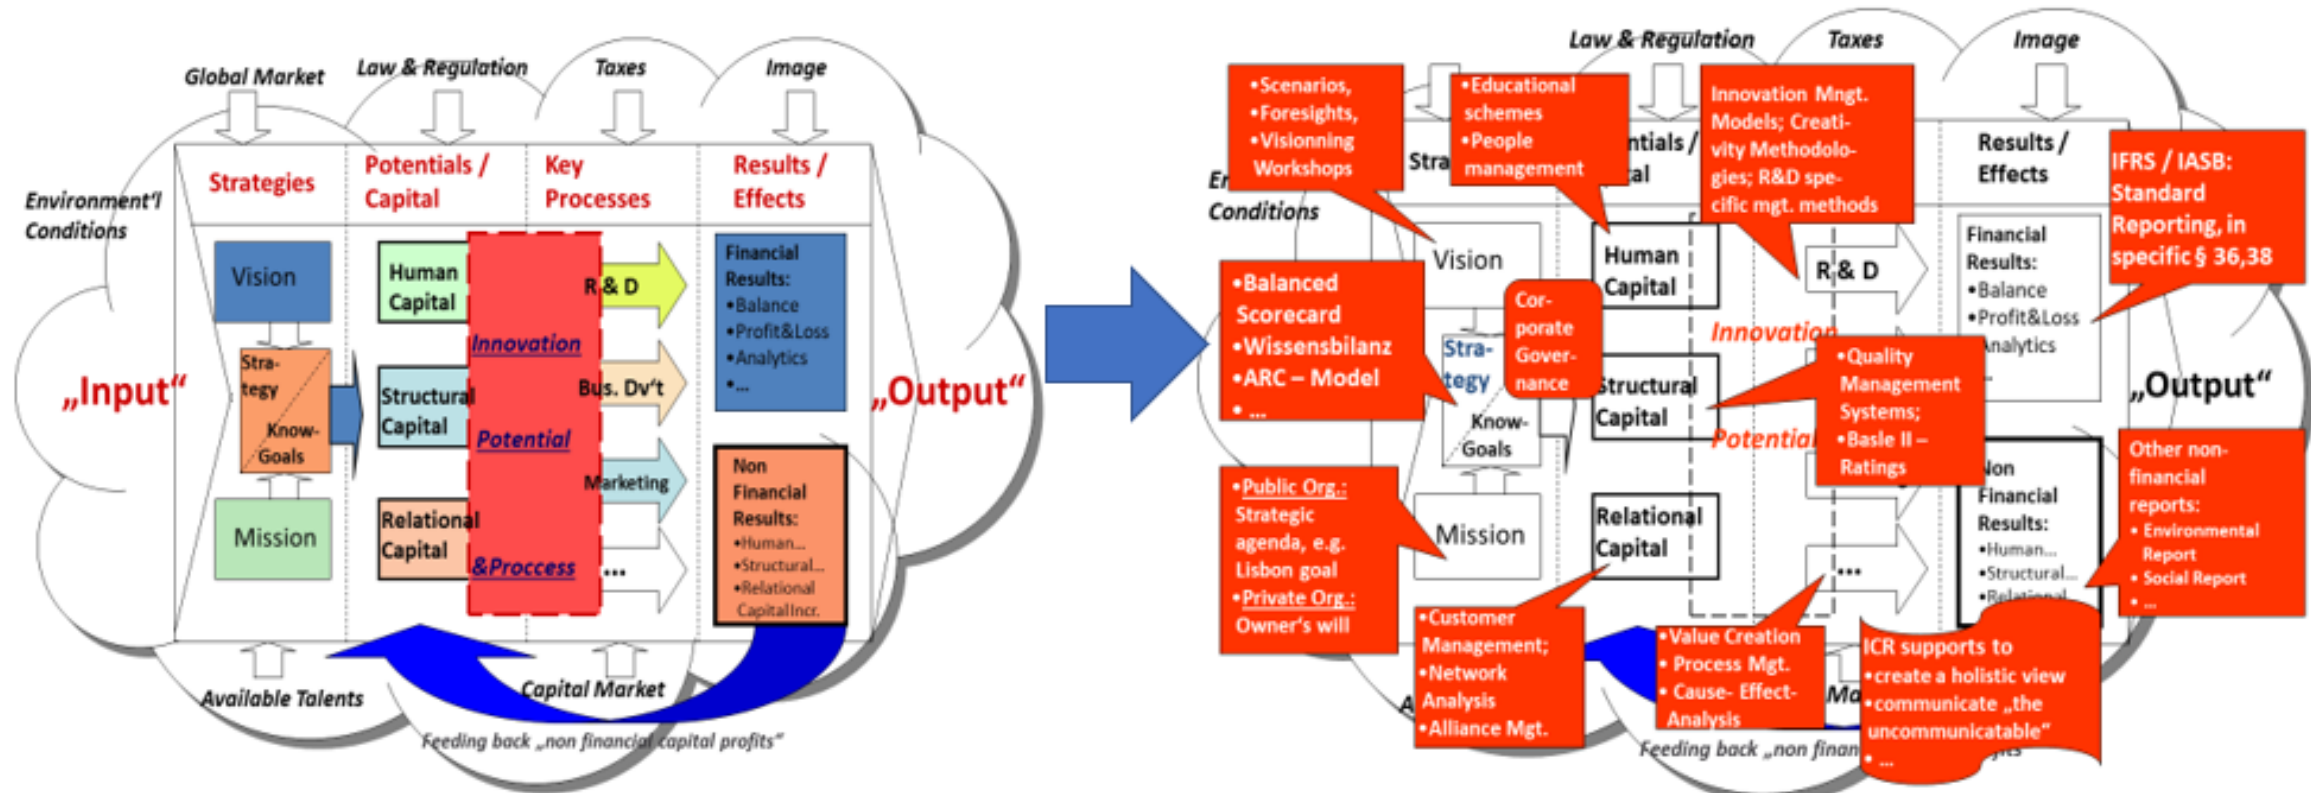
Global Market
Law & Regulation
Taxes
Image
Environment'l Conditions
Strategies
Potentials / Capital
Key Processes
Results / Effects
„Input"
Vision
Stra-tegy
Know-Goals
Mission
Human Capital
Structural Capital
Relational Capital
Innovation
Potential
&Process
R & D
Bus. Dv't
Marketing
...
Financial Results:
•Balance
•Profit&Loss
•Analytics
•...
Non Financial Results:
•Human...
•Structural...
•Relational CapitalIncr.
„Output"
Available Talents
Capital Market
Feeding back „non financial capital profits"

Law & Regulation
Taxes
Image
•Scenarios,
•Foresights,
•Visionning Workshops
•Educational schemes
•People management
Innovation Mngt. Models; Creativity Methodologies; R&D specific mgt. methods
Results / Effects
IFRS / IASB: Standard Reporting, in specific § 36,38
En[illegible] Conditions
Stra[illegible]
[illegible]ntials / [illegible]al
Vision
Human Capital
R & D
Financial Results:
•Balance
•Profit&Loss
•Analytics
•Balanced Scorecard
•Wissensbilanz
•ARC – Model
•...
Cor-porate Gover-nance
Stra-tegy
Know-Goals
Innovation
Structural Capital
Potential
•Quality Management Systems;
•Basle II – Ratings
„Output"
Non Financial Results:
•Human...
•Structural...
•Relational...
Other non-financial reports:
•Environmental Report
•Social Report
•...
•Public Org.: Strategic agenda, e.g. Lisbon goal
•Private Org.: Owner's will
Mission
Relational Capital
...
•Customer Management;
•Network Analysis
•Alliance Mgt.
•Value Creation
•Process Mgt.
•Cause- Effect-Analysis
ICR supports to
•create a holistic view
•communicate „the uncommunicatable"
•...
Ma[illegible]
Feeding back „non finan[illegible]